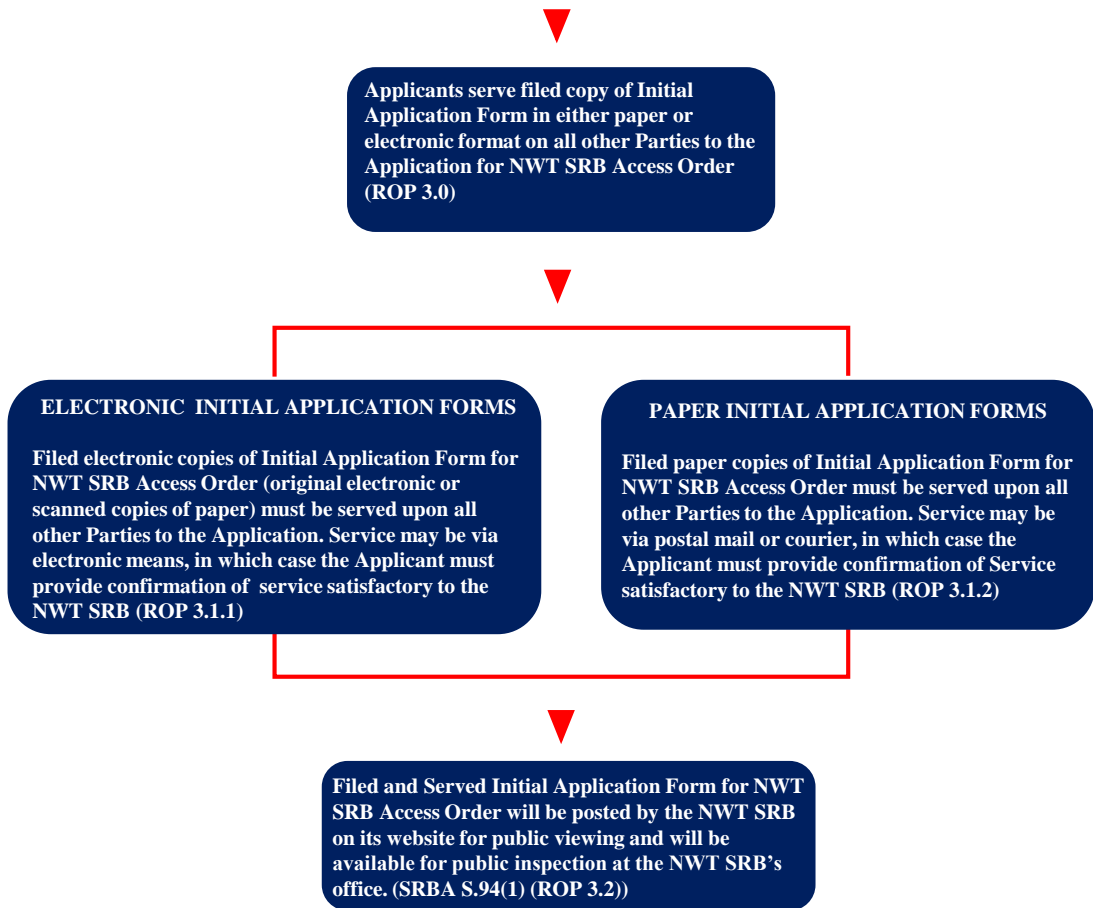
Applicants serve filed copy of Initial Application Form in either paper or electronic format on all other Parties to the Application for NWT SRB Access Order (ROP 3.0)

ELECTRONIC INITIAL APPLICATION FORMS

Filed electronic copies of Initial Application Form for NWT SRB Access Order (original electronic or scanned copies of paper) must be served upon all other Parties to the Application. Service may be via electronic means, in which case the Applicant must provide confirmation of service satisfactory to the NWT SRB (ROP 3.1.1)

PAPER INITIAL APPLICATION FORMS

Filed paper copies of Initial Application Form for NWT SRB Access Order must be served upon all other Parties to the Application. Service may be via postal mail or courier, in which case the Applicant must provide confirmation of Service satisfactory to the NWT SRB (ROP 3.1.2)

Filed and Served Initial Application Form for NWT SRB Access Order will be posted by the NWT SRB on its website for public viewing and will be available for public inspection at the NWT SRB's office. (SRBA S.94(1) (ROP 3.2))